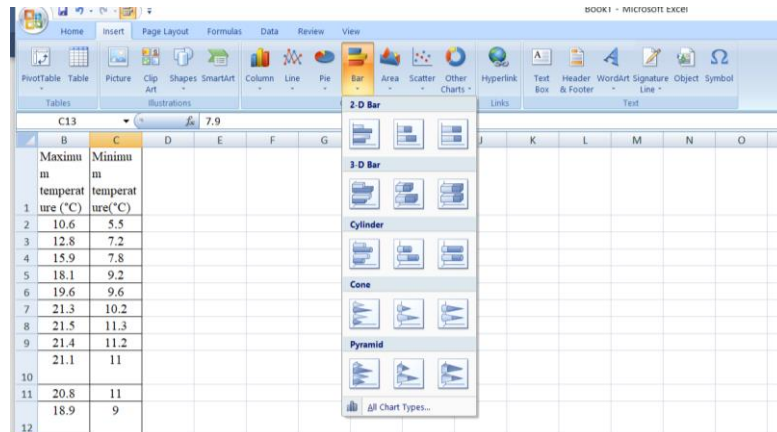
Book1 - Microsoft Excel

Home Insert Page Layout Formulas Data Review View

PivotTable Table Picture Clip Art Shapes SmartArt Column Line Pie Bar Area Scatter Other Charts Hyperlink Text Box Header & Footer WordArt Signature Line Object Symbol

Tables Illustrations Links Text

C13 $f_x$ 7.9

2-D Bar

3-D Bar

Cylinder

Cone

Pyramid

All Chart Types...

| | B | C | D | E | F | G | J | K | L | M | N | O |
|---|---|---|---|---|---|---|---|---|---|---|---|---|
| 1 | Maximum temperature (°C) | Minimum temperature(°C) | | | | | | | | | | |
| 2 | 10.6 | 5.5 | | | | | | | | | | |
| 3 | 12.8 | 7.2 | | | | | | | | | | |
| 4 | 15.9 | 7.8 | | | | | | | | | | |
| 5 | 18.1 | 9.2 | | | | | | | | | | |
| 6 | 19.6 | 9.6 | | | | | | | | | | |
| 7 | 21.3 | 10.2 | | | | | | | | | | |
| 8 | 21.5 | 11.3 | | | | | | | | | | |
| 9 | 21.4 | 11.2 | | | | | | | | | | |
| 10 | 21.1 | 11 | | | | | | | | | | |
| 11 | 20.8 | 11 | | | | | | | | | | |
| 12 | 18.9 | 9 | | | | | | | | | | |